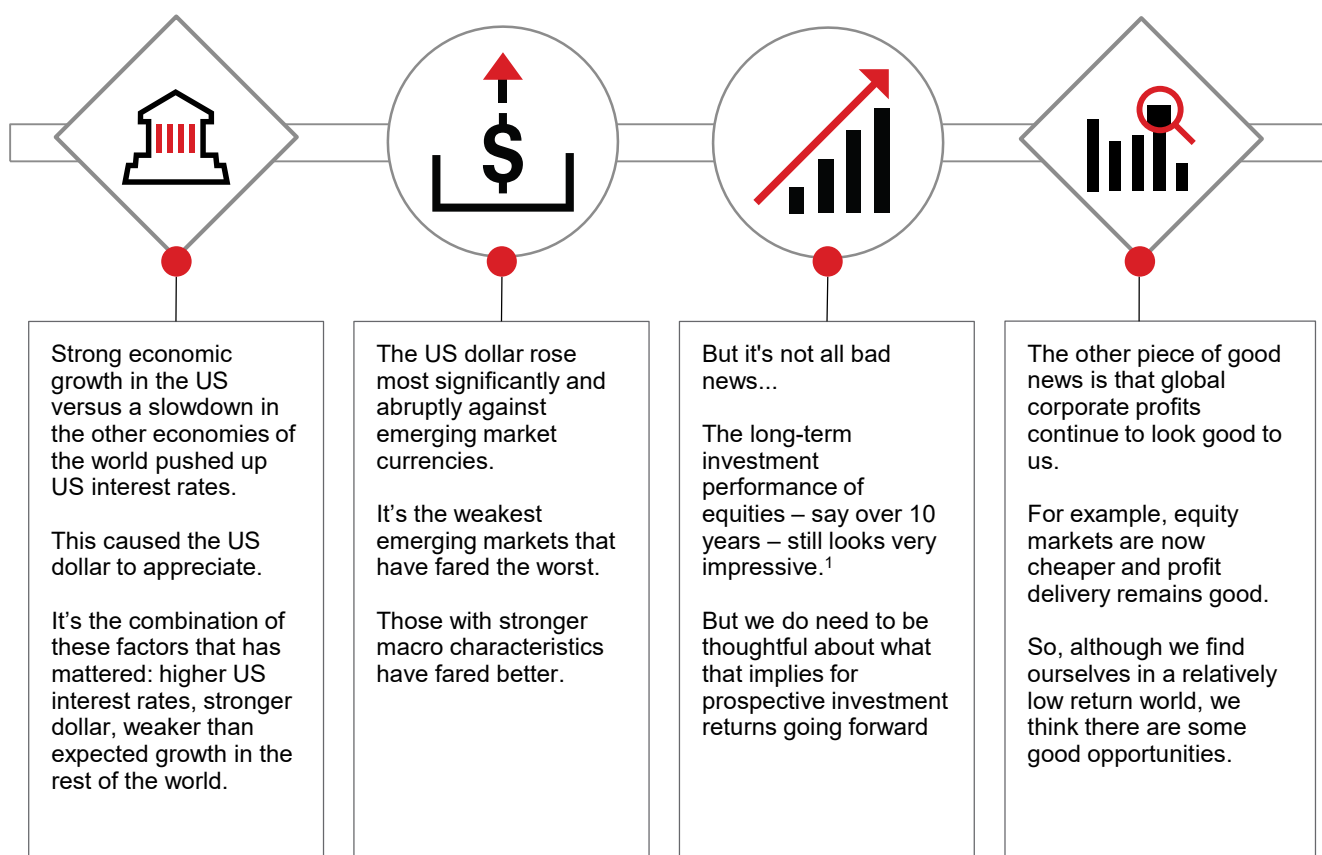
$

Strong economic growth in the US versus a slowdown in the other economies of the world pushed up US interest rates.

This caused the US dollar to appreciate.

It’s the combination of these factors that has mattered: higher US interest rates, stronger dollar, weaker than expected growth in the rest of the world.

The US dollar rose most significantly and abruptly against emerging market currencies.

It’s the weakest emerging markets that have fared the worst.

Those with stronger macro characteristics have fared better.

But it's not all bad news...

The long-term investment performance of equities – say over 10 years – still looks very impressive.$^1$

But we do need to be thoughtful about what that implies for prospective investment returns going forward

The other piece of good news is that global corporate profits continue to look good to us.

For example, equity markets are now cheaper and profit delivery remains good.

So, although we find ourselves in a relatively low return world, we think there are some good opportunities.